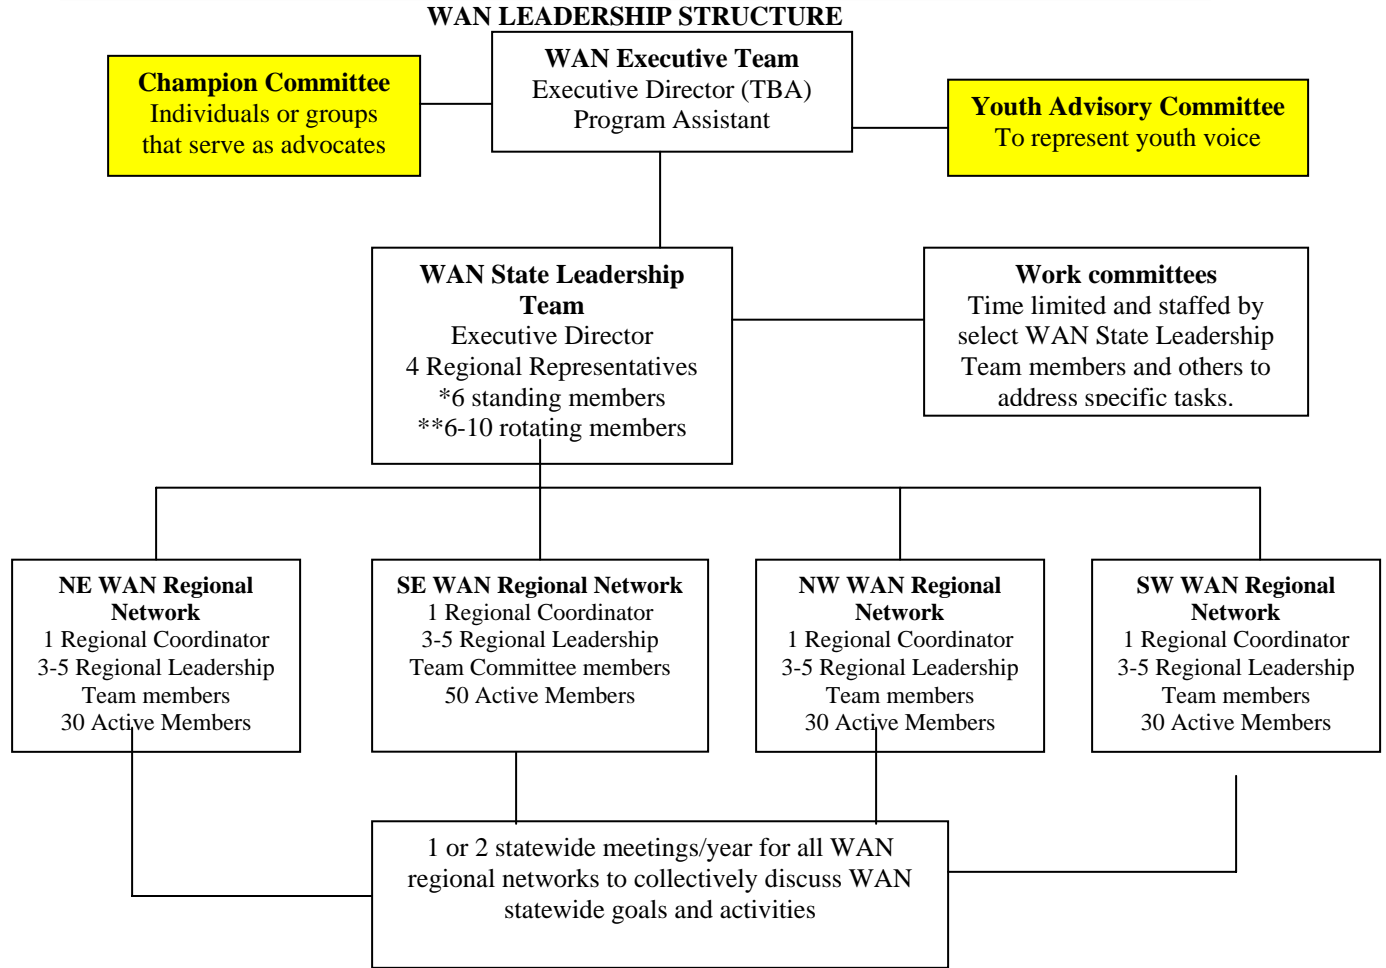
WAN LEADERSHIP STRUCTURE

Champion Committee
Individuals or groups that serve as advocates

WAN Executive Team
Executive Director (TBA)
Program Assistant

Youth Advisory Committee
To represent youth voice

WAN State Leadership Team
Executive Director
4 Regional Representatives
*6 standing members
**6-10 rotating members

Work committees
Time limited and staffed by select WAN State Leadership Team members and others to address specific tasks.

NE WAN Regional Network
1 Regional Coordinator
3-5 Regional Leadership Team members
30 Active Members

SE WAN Regional Network
1 Regional Coordinator
3-5 Regional Leadership Team Committee members
50 Active Members

NW WAN Regional Network
1 Regional Coordinator
3-5 Regional Leadership Team members
30 Active Members

SW WAN Regional Network
1 Regional Coordinator
3-5 Regional Leadership Team members
30 Active Members

1 or 2 statewide meetings/year for all WAN regional networks to collectively discuss WAN statewide goals and activities